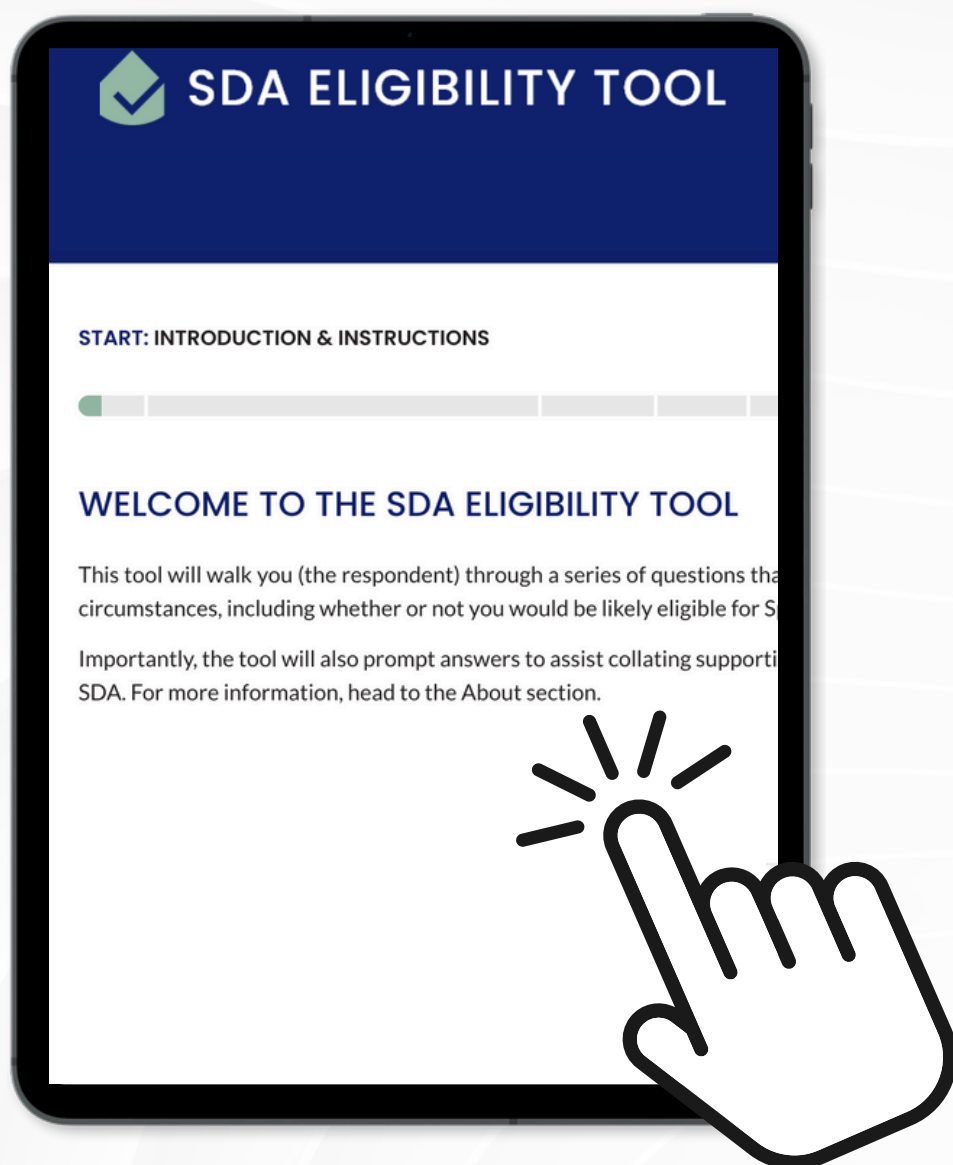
SDA ELIGIBILITY TOOL

START: INTRODUCTION & INSTRUCTIONS

WELCOME TO THE SDA ELIGIBILITY TOOL

This tool will walk you (the respondent) through a series of questions tha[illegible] circumstances, including whether or not you would be likely eligible for S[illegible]

Importantly, the tool will also prompt answers to assist collating supporti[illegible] SDA. For more information, head to the About section.